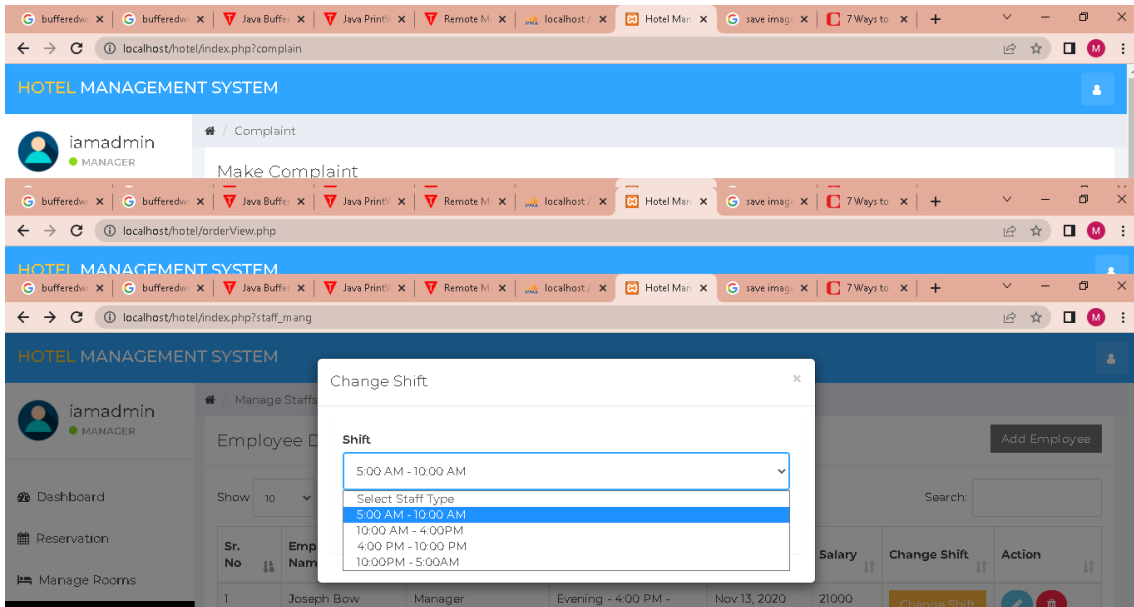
bufferedw ×
bufferedw ×
Java Buffer ×
Java PrintW ×
Remote M ×
localhost ×
Hotel Man ×
save image ×
7 Ways to ×
+

localhost/hotel/index.php?complain

HOTEL MANAGEMENT SYSTEM

iamadmin
MANAGER

Complaint

Make Complaint

bufferedw ×
bufferedw ×
Java Buffer ×
Java PrintW ×
Remote M ×
localhost ×
Hotel Man ×
save image ×
7 Ways to ×
+

localhost/hotel/orderView.php

HOTEL MANAGEMENT SYSTEM

bufferedw ×
bufferedw ×
Java Buffer ×
Java PrintW ×
Remote M ×
localhost ×
Hotel Man ×
save image ×
7 Ways to ×
+

localhost/hotel/index.php?staff_mang

HOTEL MANAGEMENT SYSTEM

iamadmin
MANAGER

Dashboard
Reservation
Manage Rooms

Manage Staffs

Employee D

Add Employee

Show 10

Search:

Change Shift ×

Shift

5:00 AM - 10:00 AM

Select Staff Type
5:00 AM - 10:00 AM
10:00 AM - 4:00PM
4:00 PM - 10:00 PM
10:00PM - 5:00AM

| Sr. No | Emp Nam | | | | Salary | Change Shift | Action |
|---|---|---|---|---|---|---|---|
| 1 | Joseph Bow | Manager | Evening - 4:00 PM - | Nov 13, 2020 | 21000 | Change Shift | |